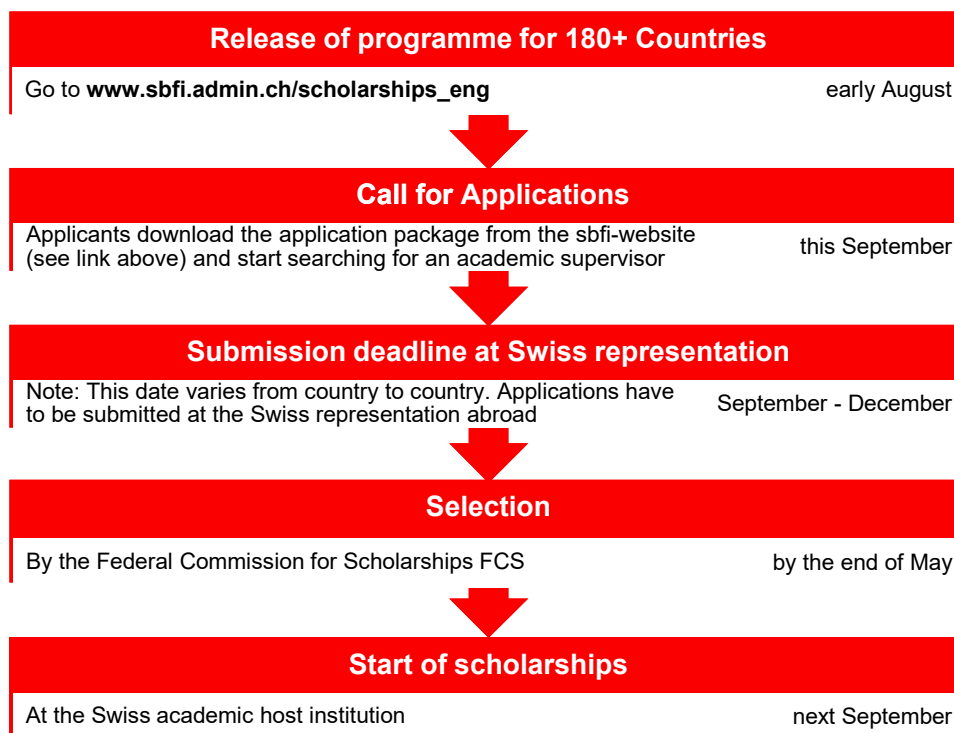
Release of programme for 180+ Countries

Go to **www.sbfi.admin.ch/scholarships_eng** early August

Call for Applications

Applicants download the application package from the sbfi-website (see link above) and start searching for an academic supervisor this September

Submission deadline at Swiss representation

Note: This date varies from country to country. Applications have to be submitted at the Swiss representation abroad September - December

Selection

By the Federal Commission for Scholarships FCS by the end of May

Start of scholarships

At the Swiss academic host institution next September